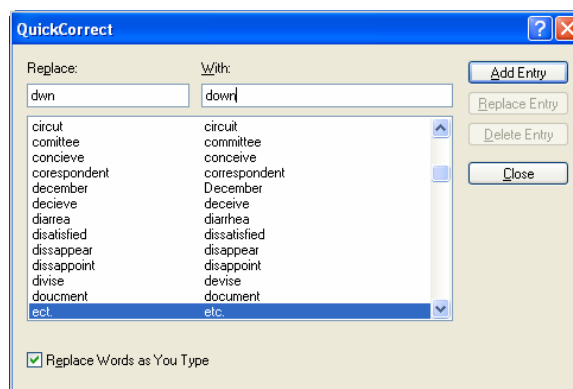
QuickCorrect

Replace: With:

dwn down

| | |
|---|---|
| circut | circuit |
| comittee | committee |
| concieve | conceive |
| corespondent | correspondent |
| december | December |
| decieve | deceive |
| diarrea | diarrhea |
| disatisfied | dissatisfied |
| dissappear | disappear |
| dissappoint | disappoint |
| divise | devise |
| doucment | document |
| ect. | etc. |

Add Entry
Replace Entry
Delete Entry
Close

Replace Words as You Type